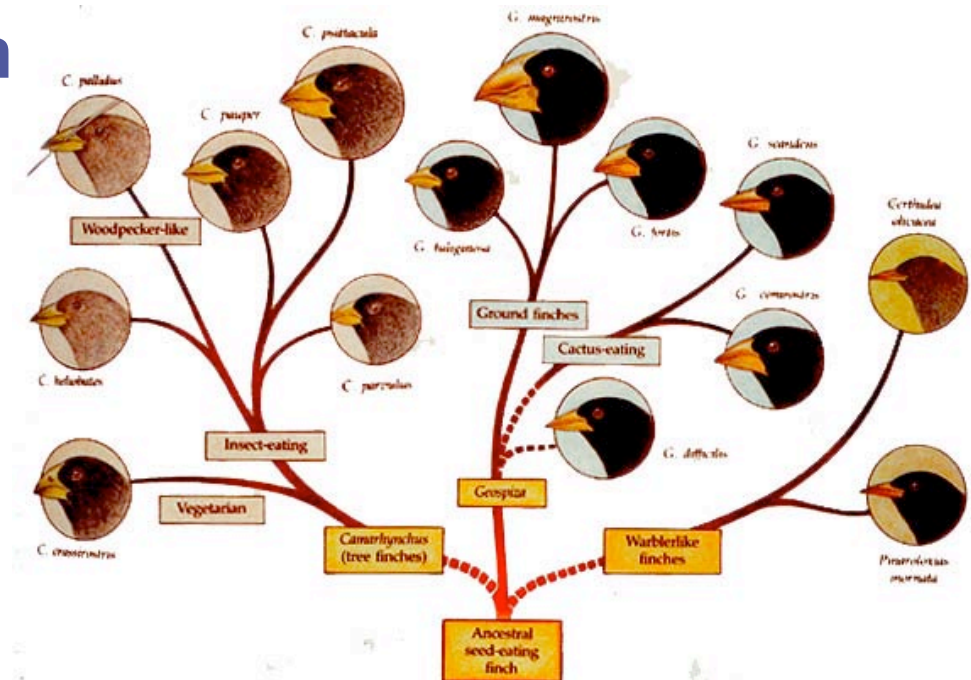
C. pallidus

C. pauper

C. psittacula

G. magnirostris

G. scandens

Certhidea olivacea

Woodpecker-like

G. fuliginosa

G. fortis

Ground finches

G. conirostris

C. heliobates

C. parvulus

Cactus-eating

Insect-eating

G. difficilis

C. crassirostris

Vegetarian

Geospiza

Pinaroloxias inornata

Camarhynchus (tree finches)

Warblerlike finches

Ancestral seed-eating finch